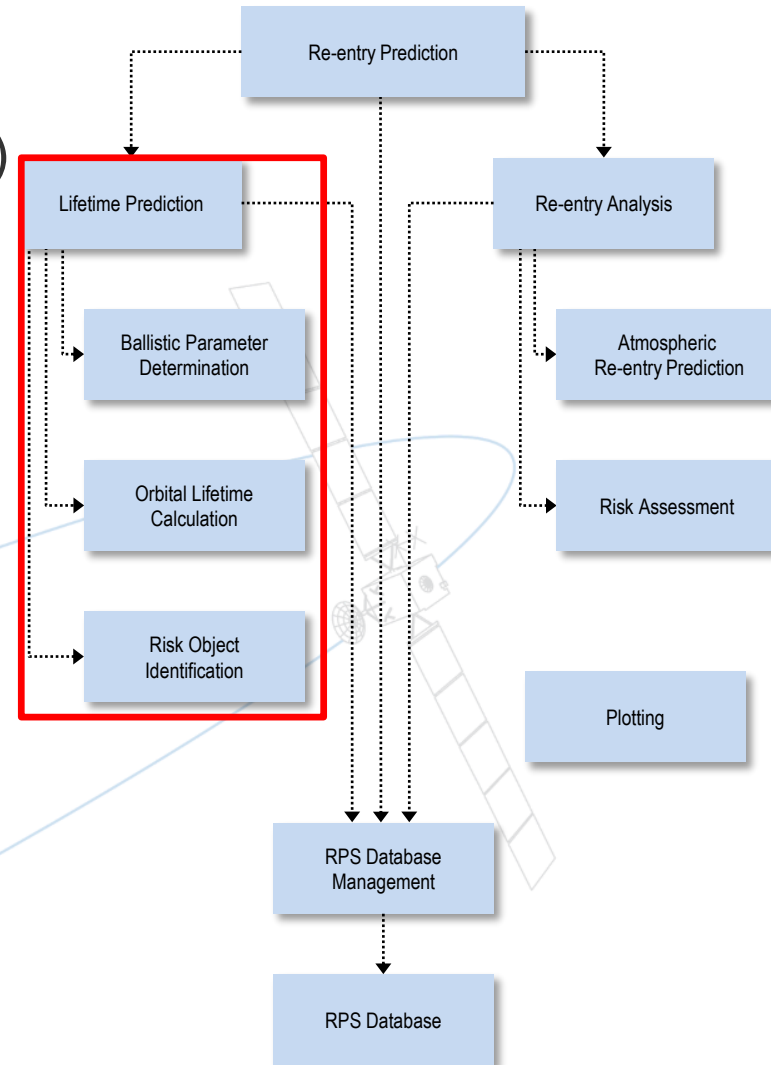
Re-entry Prediction

Lifetime Prediction

Re-entry Analysis

Ballistic Parameter Determination

Orbital Lifetime Calculation

Risk Object Identification

Atmospheric Re-entry Prediction

Risk Assessment

Plotting

RPS Database Management

RPS Database